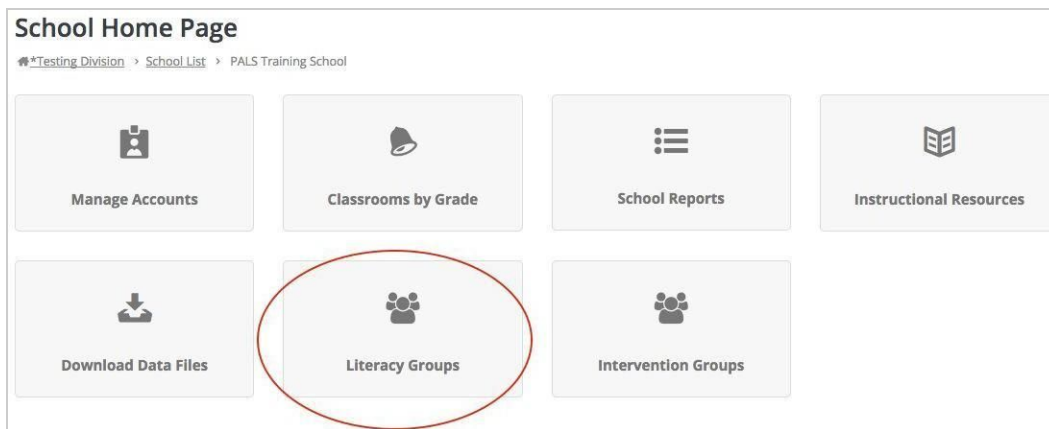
School Home Page

*Testing Division › School List › PALS Training School

Manage Accounts

Classrooms by Grade

School Reports

Instructional Resources

Download Data Files

Literacy Groups

Intervention Groups